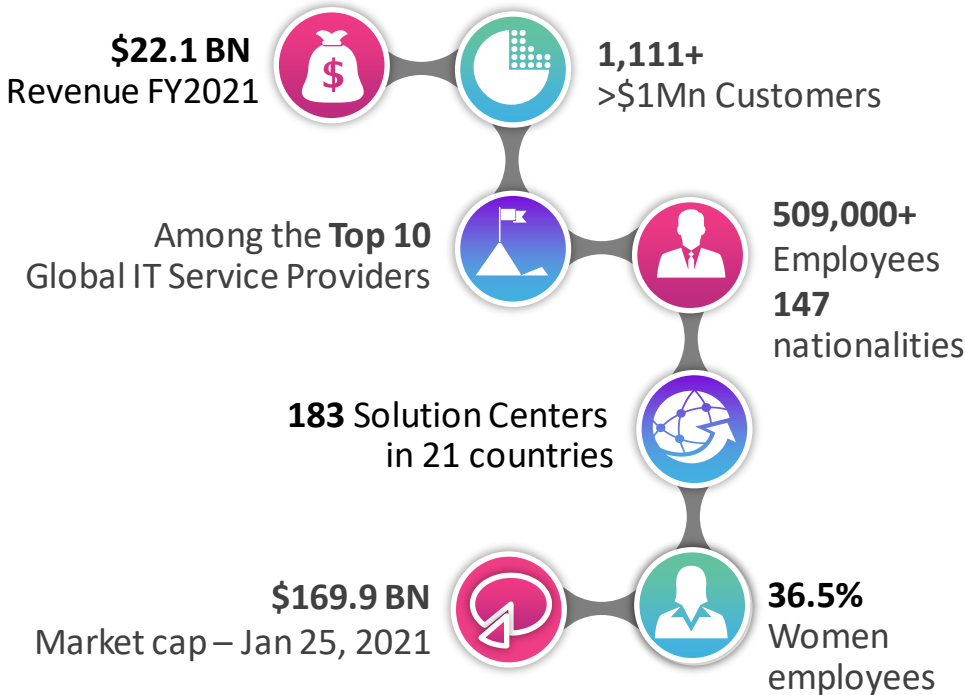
$22.1 BN
Revenue FY2021

1,111+
>$1Mn Customers

Among the Top 10
Global IT Service Providers

509,000+
Employees
147
nationalities

183 Solution Centers
in 21 countries

$169.9 BN
Market cap – Jan 25, 2021

36.5%
Women
employees